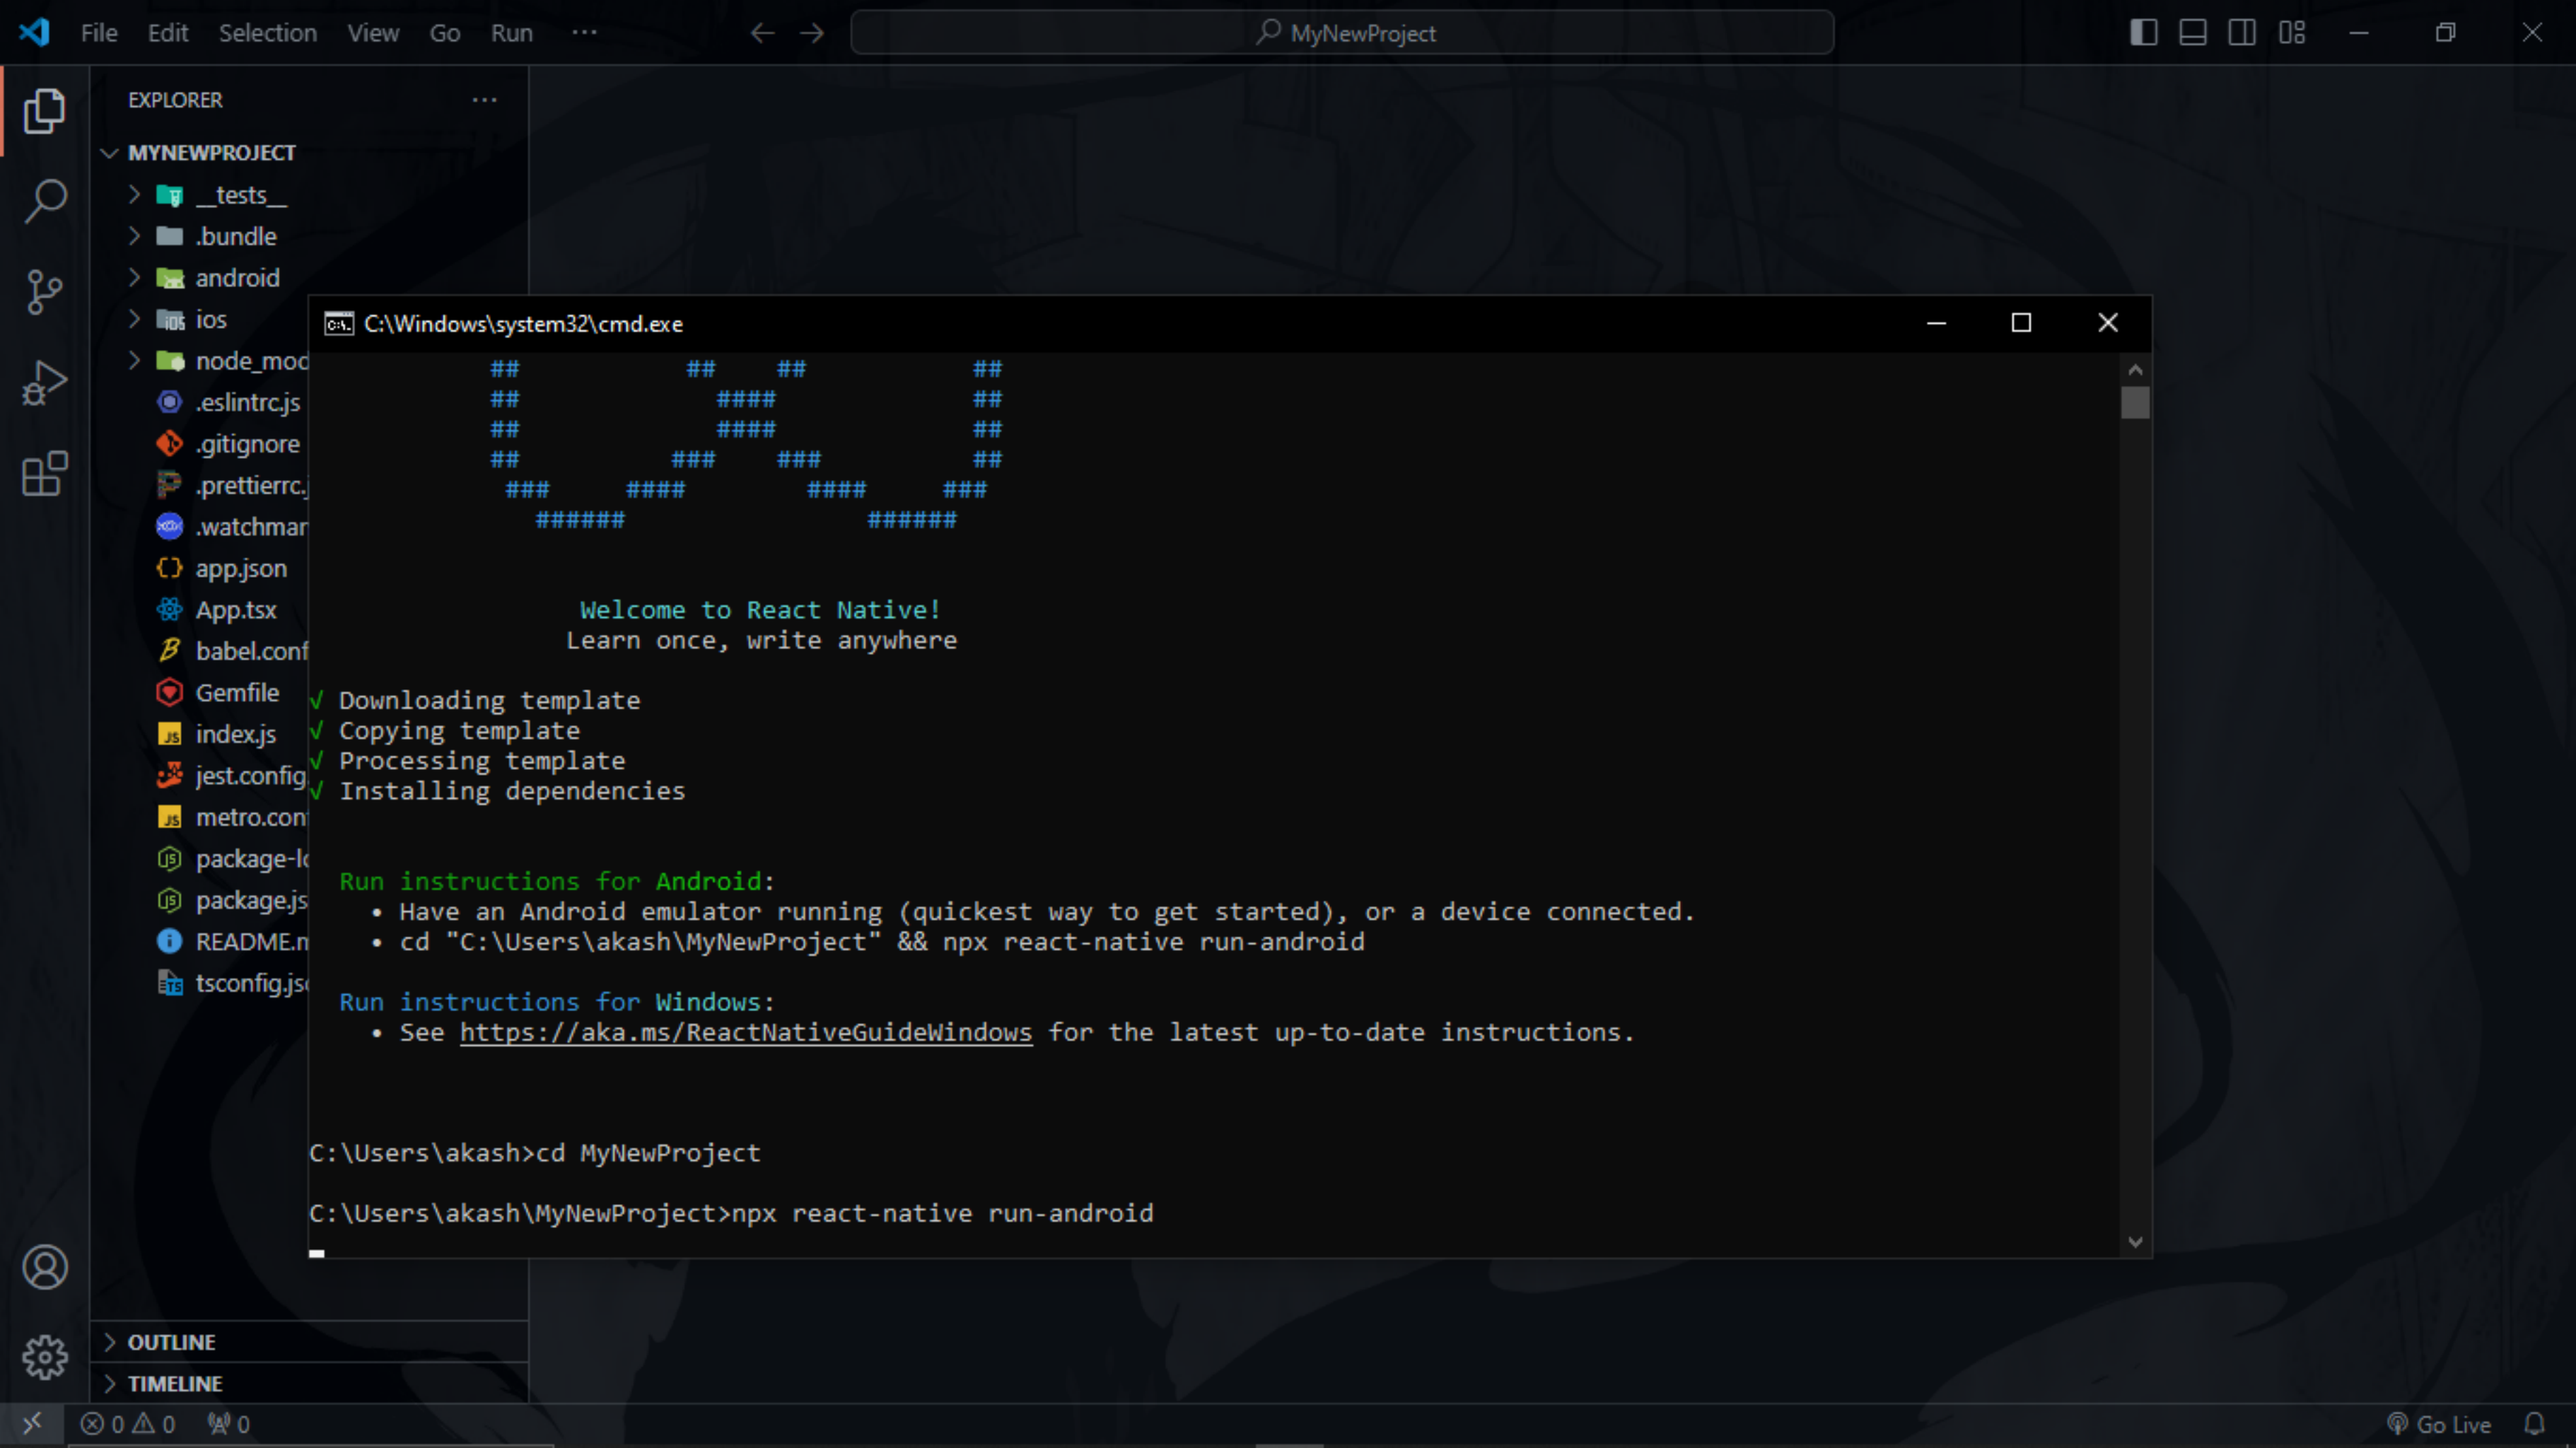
File Edit Selection View Go Run ···

MyNewProject

EXPLORER ···

MYNEWPROJECT
__tests__
.bundle
android
ios
node_mod
.eslintrc.js
.gitignore
.prettierrc.j
.watchmar
app.json
App.tsx
babel.conf
Gemfile
index.js
jest.config
metro.con
package-l
package.js
README.n
tsconfig.js

OUTLINE
TIMELINE

C:\Windows\system32\cmd.exe

##            ##    ##            ##
##              ####              ##
##              ####              ##
##           ###    ###           ##
###     ####        ####     ###
######                ######

Welcome to React Native!
Learn once, write anywhere

√ Downloading template
√ Copying template
√ Processing template
√ Installing dependencies

Run instructions for Android:
• Have an Android emulator running (quickest way to get started), or a device connected.
• cd "C:\Users\akash\MyNewProject" && npx react-native run-android

Run instructions for Windows:
• See https://aka.ms/ReactNativeGuideWindows for the latest up-to-date instructions.

C:\Users\akash>cd MyNewProject

C:\Users\akash\MyNewProject>npx react-native run-android

⊗ 0 ⚠ 0 0

Go Live